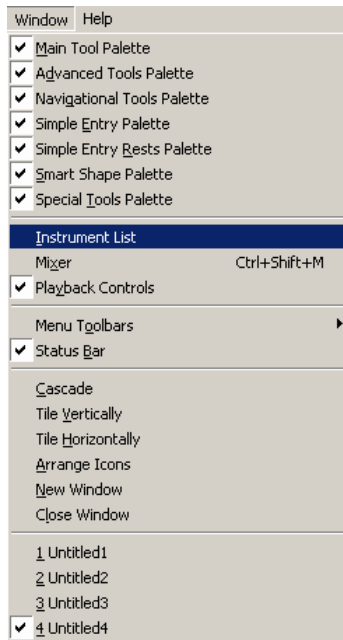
Window Help

✔ Main Tool Palette
✔ Advanced Tools Palette
✔ Navigational Tools Palette
✔ Simple Entry Palette
✔ Simple Entry Rests Palette
✔ Smart Shape Palette
✔ Special Tools Palette

Instrument List
Mixer Ctrl+Shift+M
✔ Playback Controls

Menu Toolbars
✔ Status Bar

Cascade
Tile Vertically
Tile Horizontally
Arrange Icons
New Window
Close Window

1 Untitled1
2 Untitled2
3 Untitled3
✔ 4 Untitled4